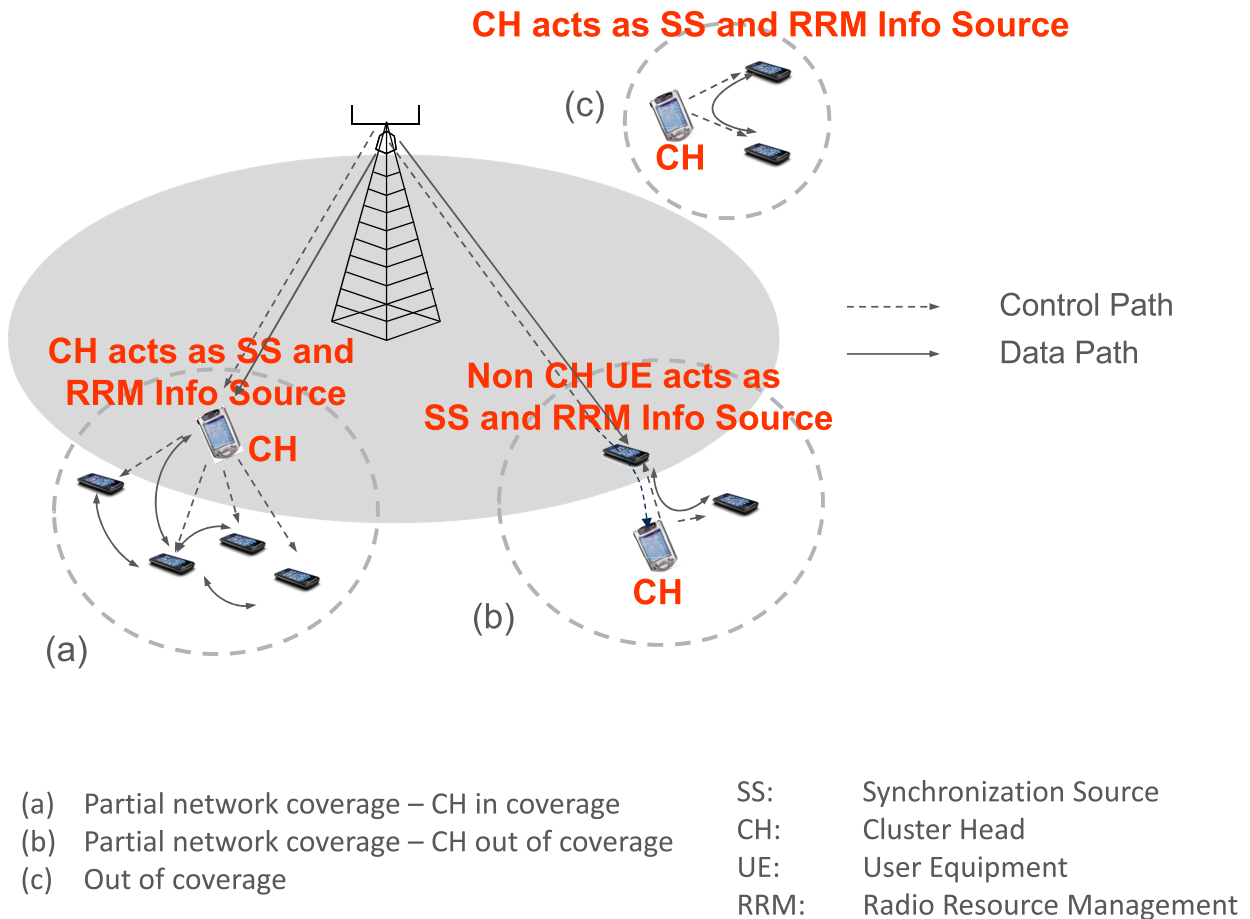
CH acts as SS and RRM Info Source

(c)

CH

Control Path

Data Path

CH acts as SS and RRM Info Source

CH

Non CH UE acts as SS and RRM Info Source

CH

(b)

(a)

(a) Partial network coverage – CH in coverage
(b) Partial network coverage – CH out of coverage
(c) Out of coverage

SS: Synchronization Source
CH: Cluster Head
UE: User Equipment
RRM: Radio Resource Management